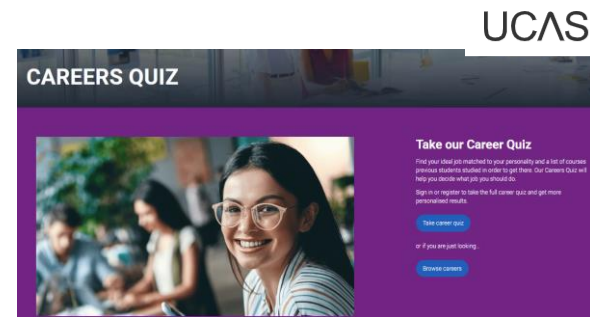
UCAS

CAREERS QUIZ

Take our Career Quiz

Find your ideal job matched to your personality and a list of courses previous students studied in order to get there. Our Careers Quiz will help you decide what job you should do.

Sign in or register to take the full career quiz and get more personalised results.

Take career quiz

or if you are just looking...

Browse careers